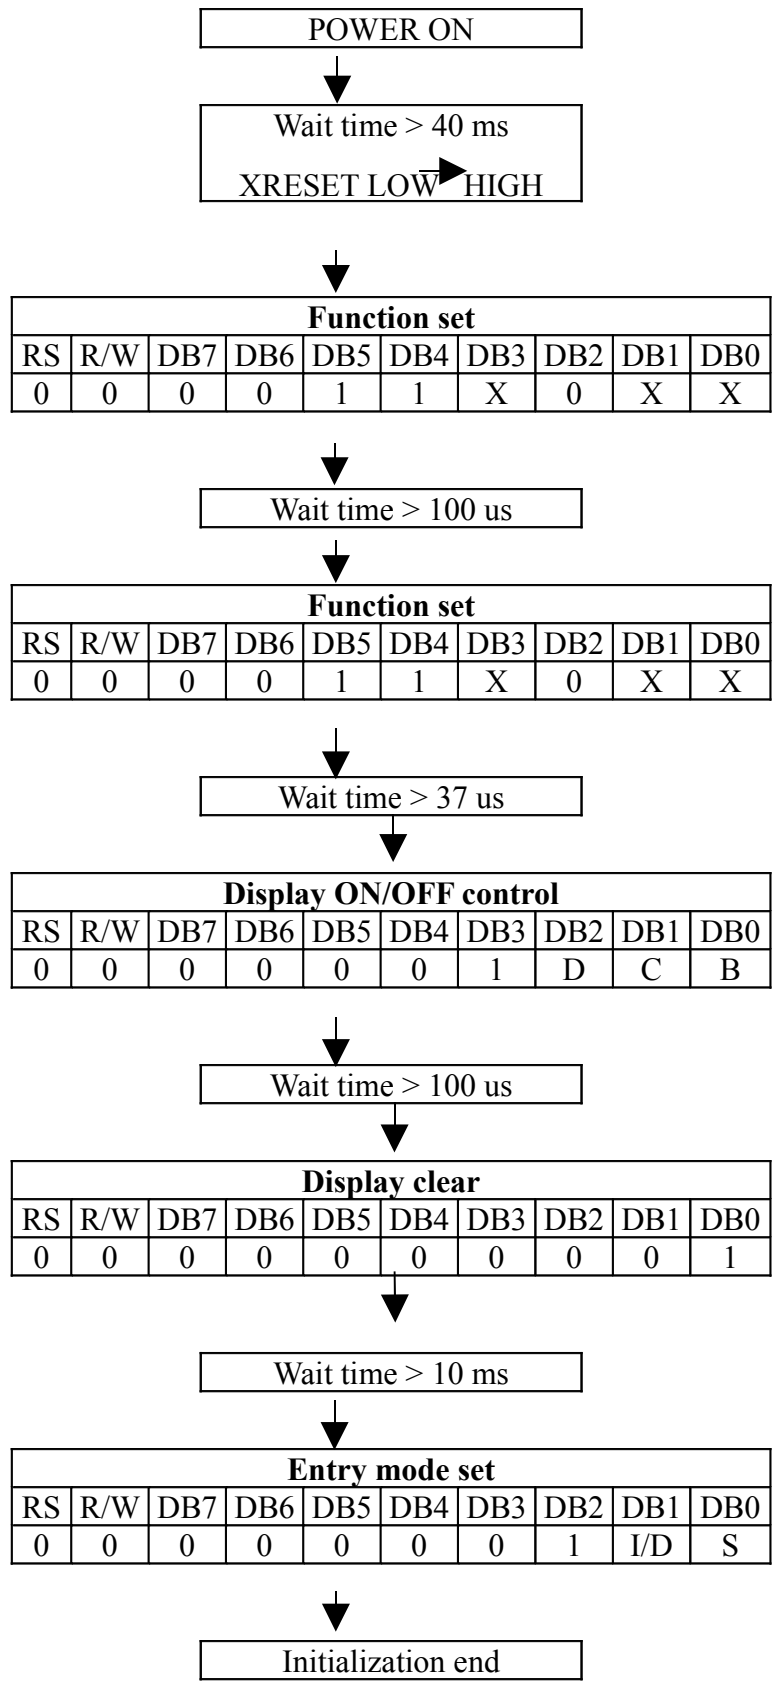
POWER ON

Wait time > 40 ms

XRESET LOW ▶ HIGH

| Function set | | | | | | | | | |
|---|---|---|---|---|---|---|---|---|---|
| RS | R/W | DB7 | DB6 | DB5 | DB4 | DB3 | DB2 | DB1 | DB0 |
| 0 | 0 | 0 | 0 | 1 | 1 | X | 0 | X | X |

Wait time > 100 us

| Function set | | | | | | | | | |
|---|---|---|---|---|---|---|---|---|---|
| RS | R/W | DB7 | DB6 | DB5 | DB4 | DB3 | DB2 | DB1 | DB0 |
| 0 | 0 | 0 | 0 | 1 | 1 | X | 0 | X | X |

Wait time > 37 us

| Display ON/OFF control | | | | | | | | | |
|---|---|---|---|---|---|---|---|---|---|
| RS | R/W | DB7 | DB6 | DB5 | DB4 | DB3 | DB2 | DB1 | DB0 |
| 0 | 0 | 0 | 0 | 0 | 0 | 1 | D | C | B |

Wait time > 100 us

| Display clear | | | | | | | | | |
|---|---|---|---|---|---|---|---|---|---|
| RS | R/W | DB7 | DB6 | DB5 | DB4 | DB3 | DB2 | DB1 | DB0 |
| 0 | 0 | 0 | 0 | 0 | 0 | 0 | 0 | 0 | 1 |

Wait time > 10 ms

| Entry mode set | | | | | | | | | |
|---|---|---|---|---|---|---|---|---|---|
| RS | R/W | DB7 | DB6 | DB5 | DB4 | DB3 | DB2 | DB1 | DB0 |
| 0 | 0 | 0 | 0 | 0 | 0 | 0 | 1 | I/D | S |

Initialization end